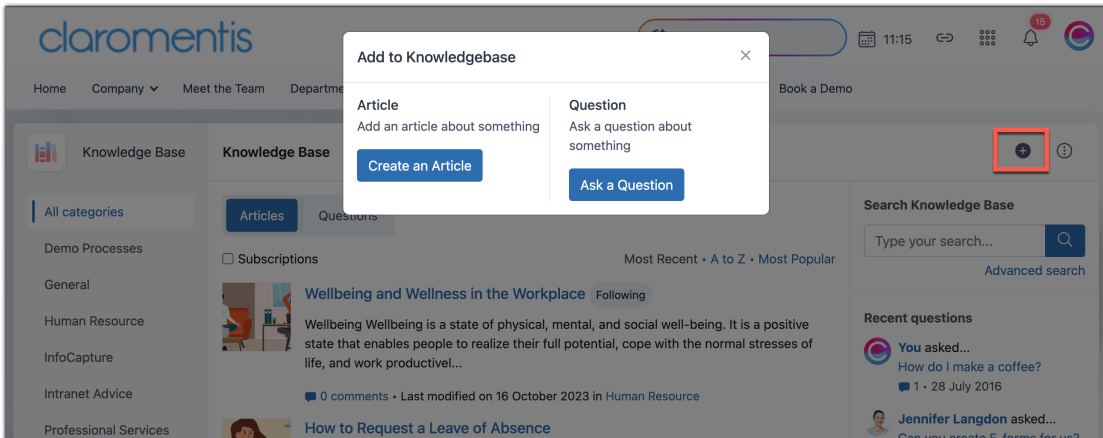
claromentis

11:15

15

Home Company Meet the Team Departm Book a Demo

Add to Knowledgebase

×

Article
Add an article about something
Create an Article

Question
Ask a question about something
Ask a Question

Knowledge Base

Knowledge Base

All categories
Demo Processes
General
Human Resource
InfoCapture
Intranet Advice
Professional Services

Articles Questions

Subscriptions

Most Recent • A to Z • Most Popular

Wellbeing and Wellness in the Workplace Following

Wellbeing Wellbeing is a state of physical, mental, and social well-being. It is a positive state that enables people to realize their full potential, cope with the normal stresses of life, and work productivel...

0 comments • Last modified on 16 October 2023 in Human Resource

How to Request a Leave of Absence

Search Knowledge Base

Type your search...

Advanced search

Recent questions

You asked...
How do I make a coffee?
1 • 28 July 2016

Jennifer Langdon asked...
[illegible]